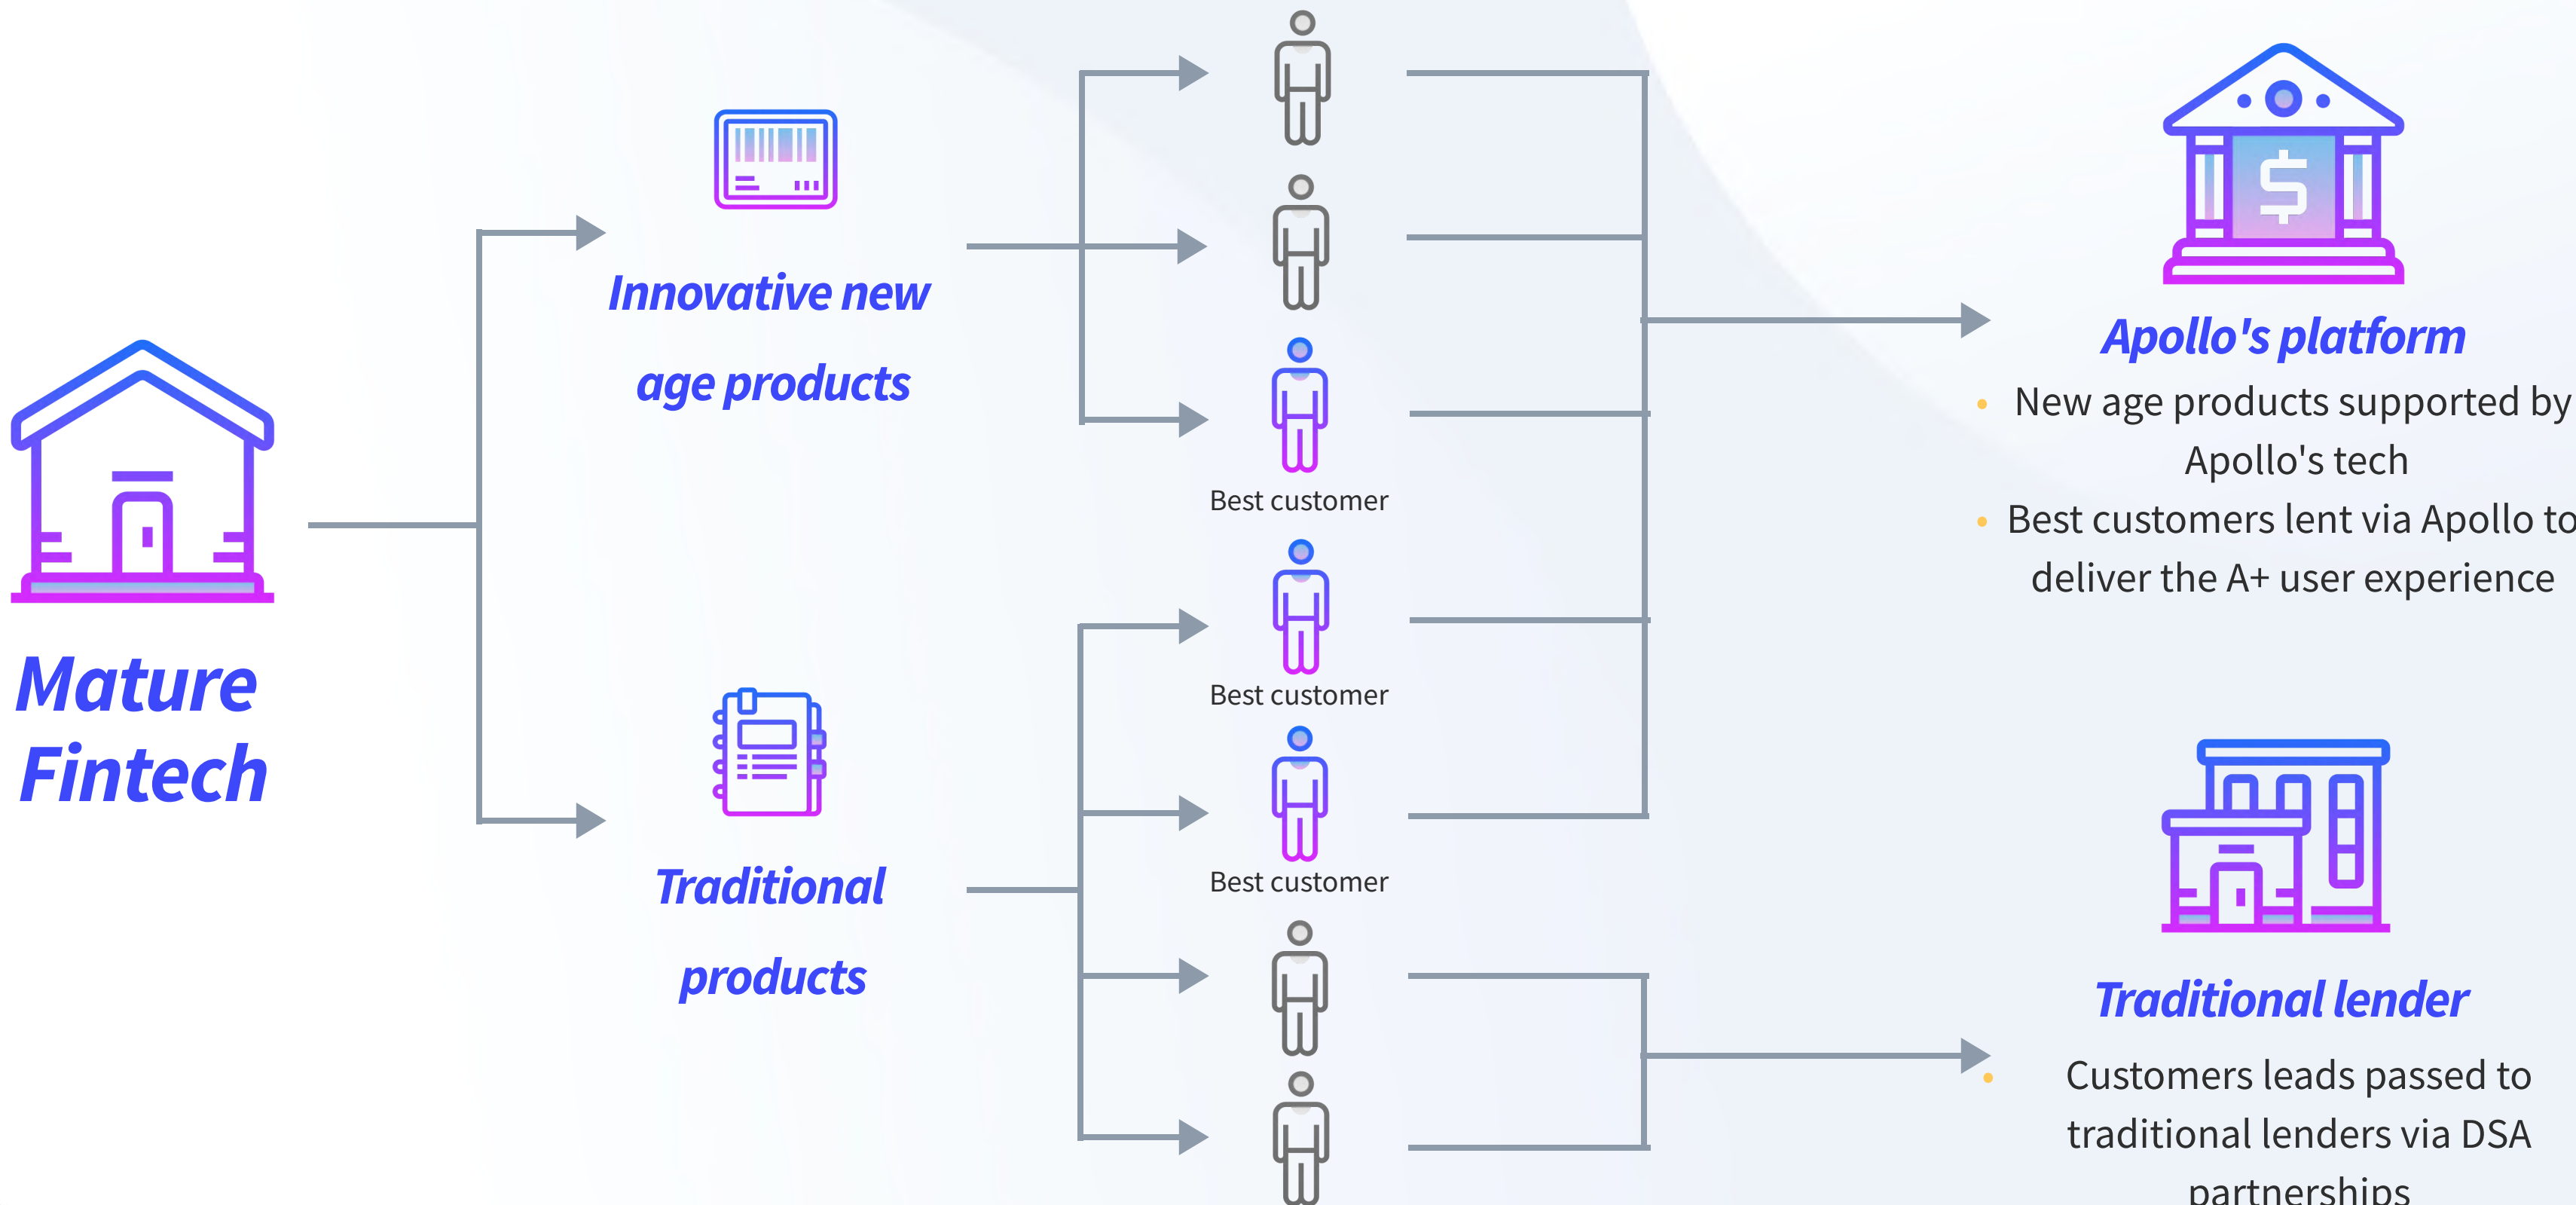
Mature Fintech

Innovative new age products

Traditional products

Best customer

Best customer

Best customer

Apollo's platform

- New age products supported by Apollo's tech
- Best customers lent via Apollo to deliver the A+ user experience

Traditional lender

- Customers leads passed to traditional lenders via DSA partnerships